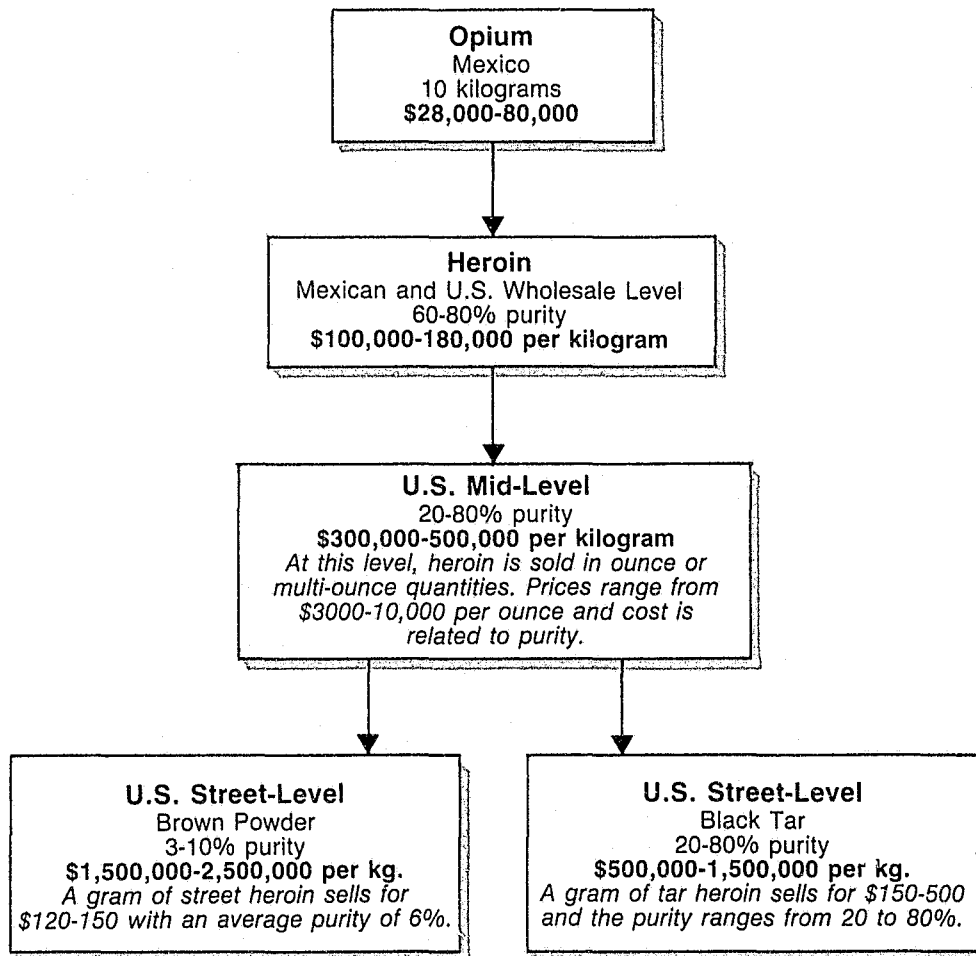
Opium
Mexico
10 kilograms
$28,000-80,000

Heroin
Mexican and U.S. Wholesale Level
60-80% purity
$100,000-180,000 per kilogram

U.S. Mid-Level
20-80% purity
$300,000-500,000 per kilogram
At this level, heroin is sold in ounce or multi-ounce quantities. Prices range from $3000-10,000 per ounce and cost is related to purity.

U.S. Street-Level
Brown Powder
3-10% purity
$1,500,000-2,500,000 per kg.
A gram of street heroin sells for $120-150 with an average purity of 6%.

U.S. Street-Level
Black Tar
20-80% purity
$500,000-1,500,000 per kg.
A gram of tar heroin sells for $150-500 and the purity ranges from 20 to 80%.